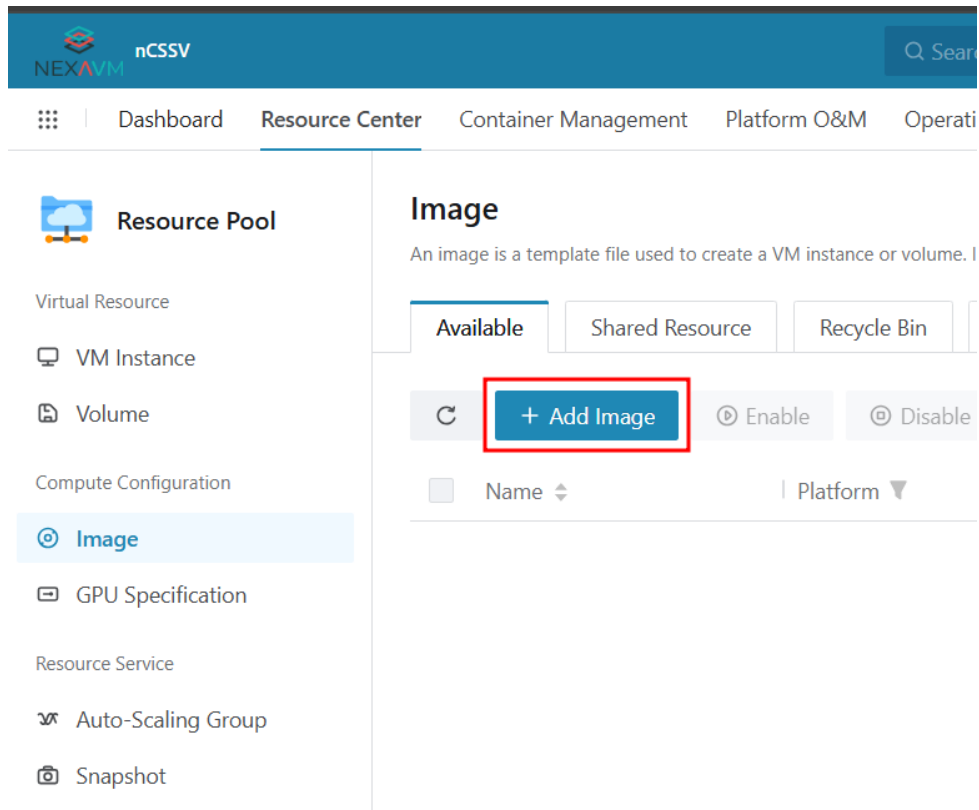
NEXAVM nCSSV

Searc

Dashboard Resource Center Container Management Platform O&M Operati

Resource Pool

Virtual Resource

VM Instance

Volume

Compute Configuration

Image

GPU Specification

Resource Service

Auto-Scaling Group

Snapshot

Image

An image is a template file used to create a VM instance or volume. I

Available Shared Resource Recycle Bin

+ Add Image Enable Disable

Name Platform